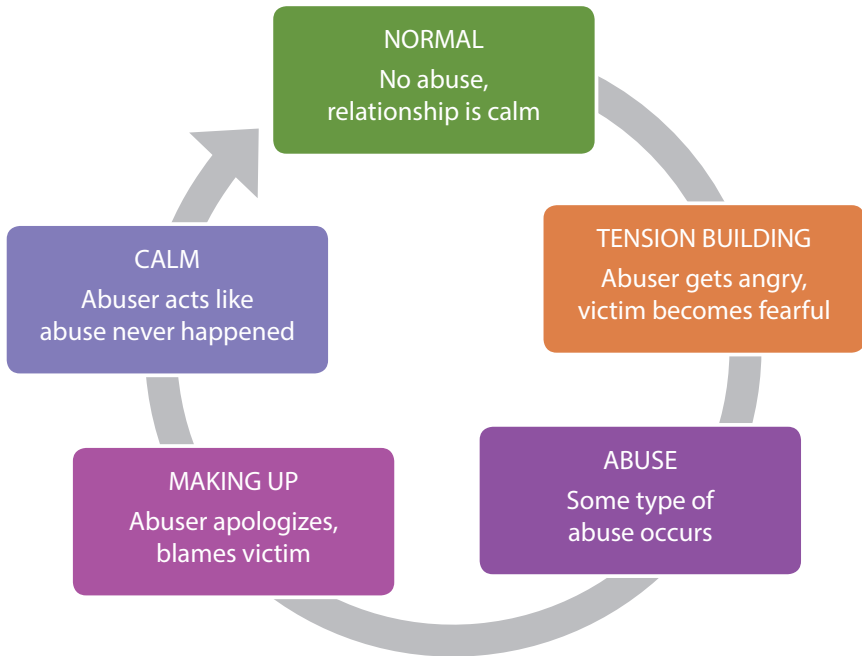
NORMAL
No abuse, relationship is calm

TENSION BUILDING
Abuser gets angry, victim becomes fearful

ABUSE
Some type of abuse occurs

MAKING UP
Abuser apologizes, blames victim

CALM
Abuser acts like abuse never happened